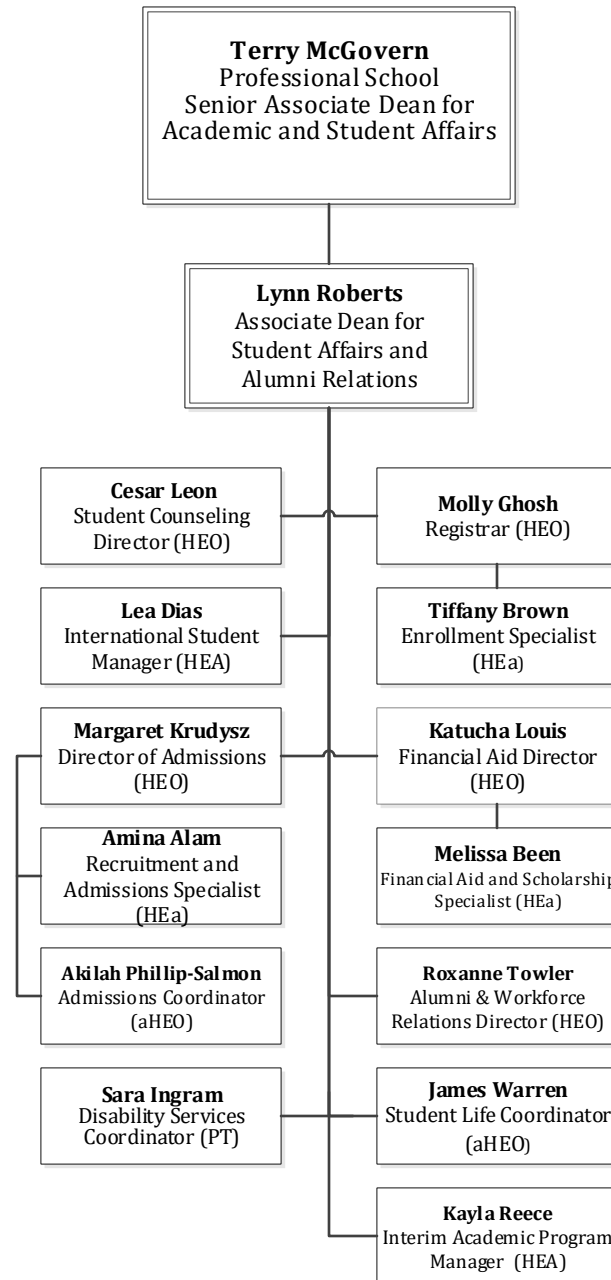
**Terry McGovern**
Professional School
Senior Associate Dean for
Academic and Student Affairs

**Lynn Roberts**
Associate Dean for
Student Affairs and
Alumni Relations

**Cesar Leon**
Student Counseling
Director (HEO)

**Molly Ghosh**
Registrar (HEO)

**Lea Dias**
International Student
Manager (HEA)

**Tiffany Brown**
Enrollment Specialist
(HEa)

**Margaret Krudysz**
Director of Admissions
(HEO)

**Katucha Louis**
Financial Aid Director
(HEO)

**Amina Alam**
Recruitment and
Admissions Specialist
(HEa)

**Melissa Been**
Financial Aid and Scholarship
Specialist (HEa)

**Akilah Phillip-Salmon**
Admissions Coordinator
(aHEO)

**Roxanne Towler**
Alumni & Workforce
Relations Director (HEO)

**Sara Ingram**
Disability Services
Coordinator (PT)

**James Warren**
Student Life Coordinator
(aHEO)

**Kayla Reece**
Interim Academic Program
Manager (HEA)